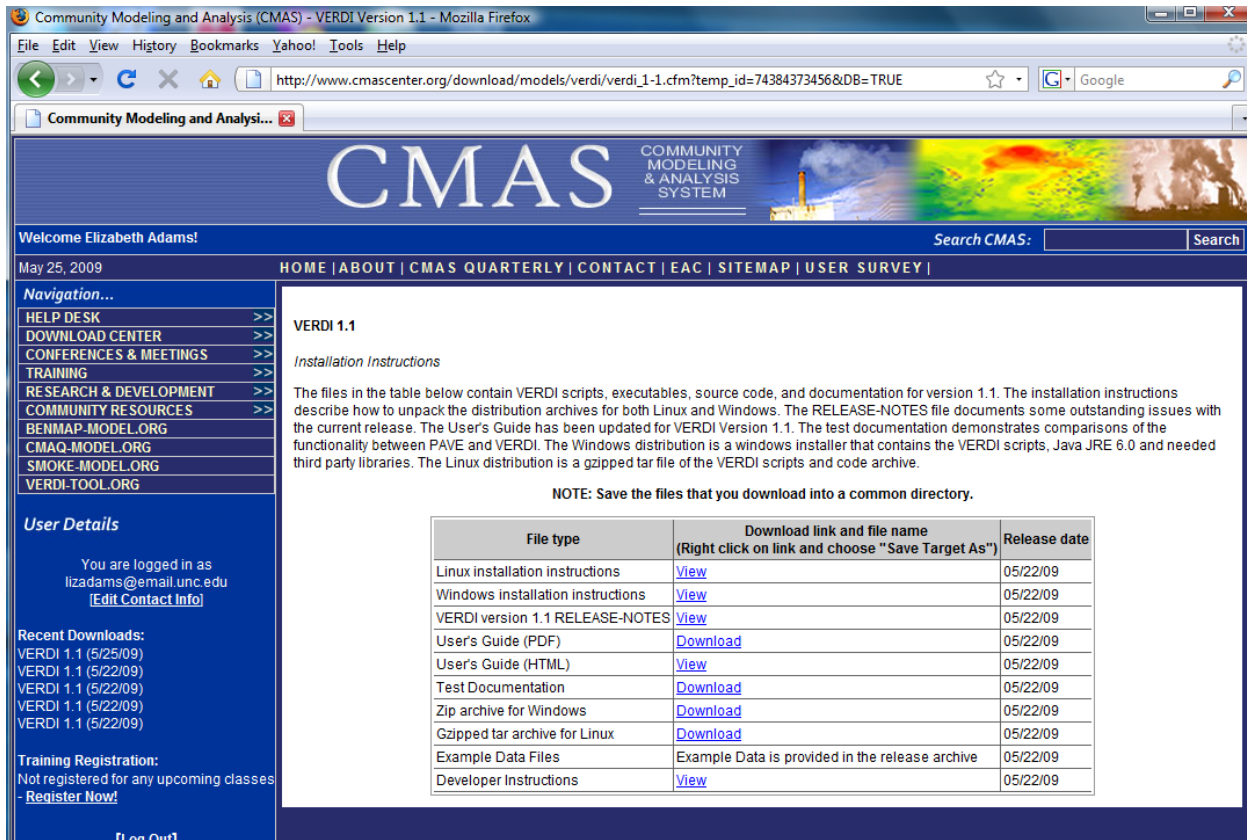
Community Modeling and Analysis (CMAS) - VERDI Version 1.1 - Mozilla Firefox

File Edit View History Bookmarks Yahoo! Tools Help

http://www.cmascenter.org/download/models/verdi/verdi_1-1.cfm?temp_id=74384373456&DB=TRUE

Google

Community Modeling and Analysi...

CMAS COMMUNITY MODELING & ANALYSIS SYSTEM

Welcome Elizabeth Adams!

Search CMAS: Search

May 25, 2009

HOME | ABOUT | CMAS QUARTERLY | CONTACT | EAC | SITEMAP | USER SURVEY |

Navigation...

HELP DESK >>
DOWNLOAD CENTER >>
CONFERENCES & MEETINGS >>
TRAINING >>
RESEARCH & DEVELOPMENT >>
COMMUNITY RESOURCES >>
BENMAP-MODEL.ORG
CMAQ-MODEL.ORG
SMOKE-MODEL.ORG
VERDI-TOOL.ORG

User Details

You are logged in as lizadams@email.unc.edu [Edit Contact Info]

Recent Downloads:
VERDI 1.1 (5/25/09)
VERDI 1.1 (5/22/09)
VERDI 1.1 (5/22/09)
VERDI 1.1 (5/22/09)
VERDI 1.1 (5/22/09)

Training Registration:
Not registered for any upcoming classes - Register Now!

[Log Out]

VERDI 1.1

Installation Instructions

The files in the table below contain VERDI scripts, executables, source code, and documentation for version 1.1. The installation instructions describe how to unpack the distribution archives for both Linux and Windows. The RELEASE-NOTES file documents some outstanding issues with the current release. The User's Guide has been updated for VERDI Version 1.1. The test documentation demonstrates comparisons of the functionality between PAVE and VERDI. The Windows distribution is a windows installer that contains the VERDI scripts, Java JRE 6.0 and needed third party libraries. The Linux distribution is a gzipped tar file of the VERDI scripts and code archive.

NOTE: Save the files that you download into a common directory.

| File type | Download link and file name (Right click on link and choose "Save Target As") | Release date |
|---|---|---|
| Linux installation instructions | View | 05/22/09 |
| Windows installation instructions | View | 05/22/09 |
| VERDI version 1.1 RELEASE-NOTES | View | 05/22/09 |
| User's Guide (PDF) | Download | 05/22/09 |
| User's Guide (HTML) | View | 05/22/09 |
| Test Documentation | Download | 05/22/09 |
| Zip archive for Windows | Download | 05/22/09 |
| Gzipped tar archive for Linux | Download | 05/22/09 |
| Example Data Files | Example Data is provided in the release archive | 05/22/09 |
| Developer Instructions | View | 05/22/09 |